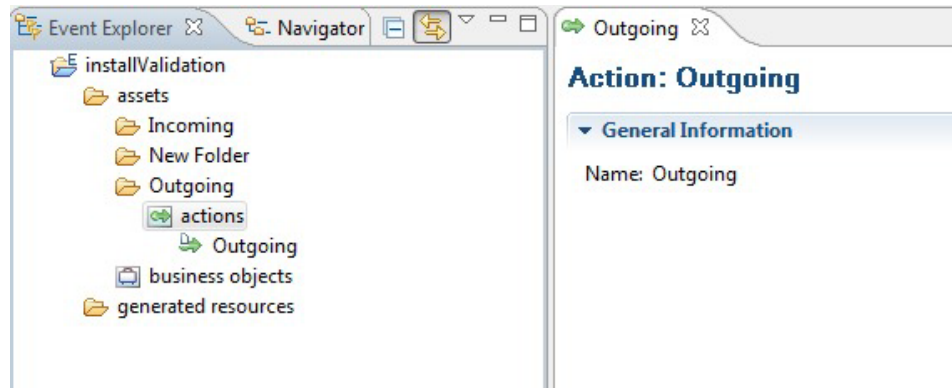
Event Explorer ☒ Navigator

installValidation
assets
Incoming
New Folder
Outgoing
actions
Outgoing
business objects
generated resources

Outgoing ☒

Action: Outgoing

General Information

Name: Outgoing